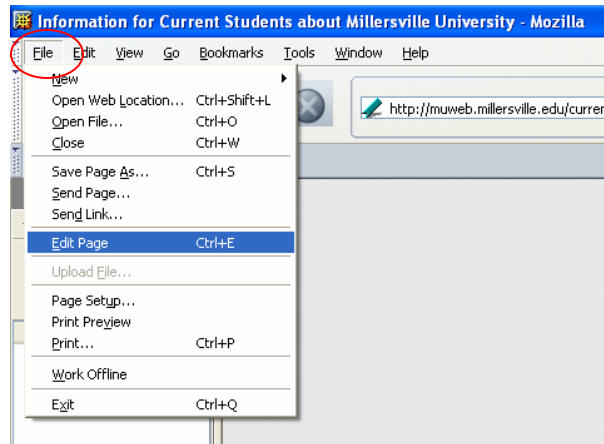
Information for Current Students about Millersville University - Mozilla

File Edit View Go Bookmarks Tools Window Help

New
Open Web Location... Ctrl+Shift+L
Open File... Ctrl+O
Close Ctrl+W
Save Page As... Ctrl+S
Send Page...
Send Link...
Edit Page Ctrl+E
Upload File...
Page Setup...
Print Preview
Print... Ctrl+P
Work Offline
Exit Ctrl+Q

http://muweb.millersville.edu/curren